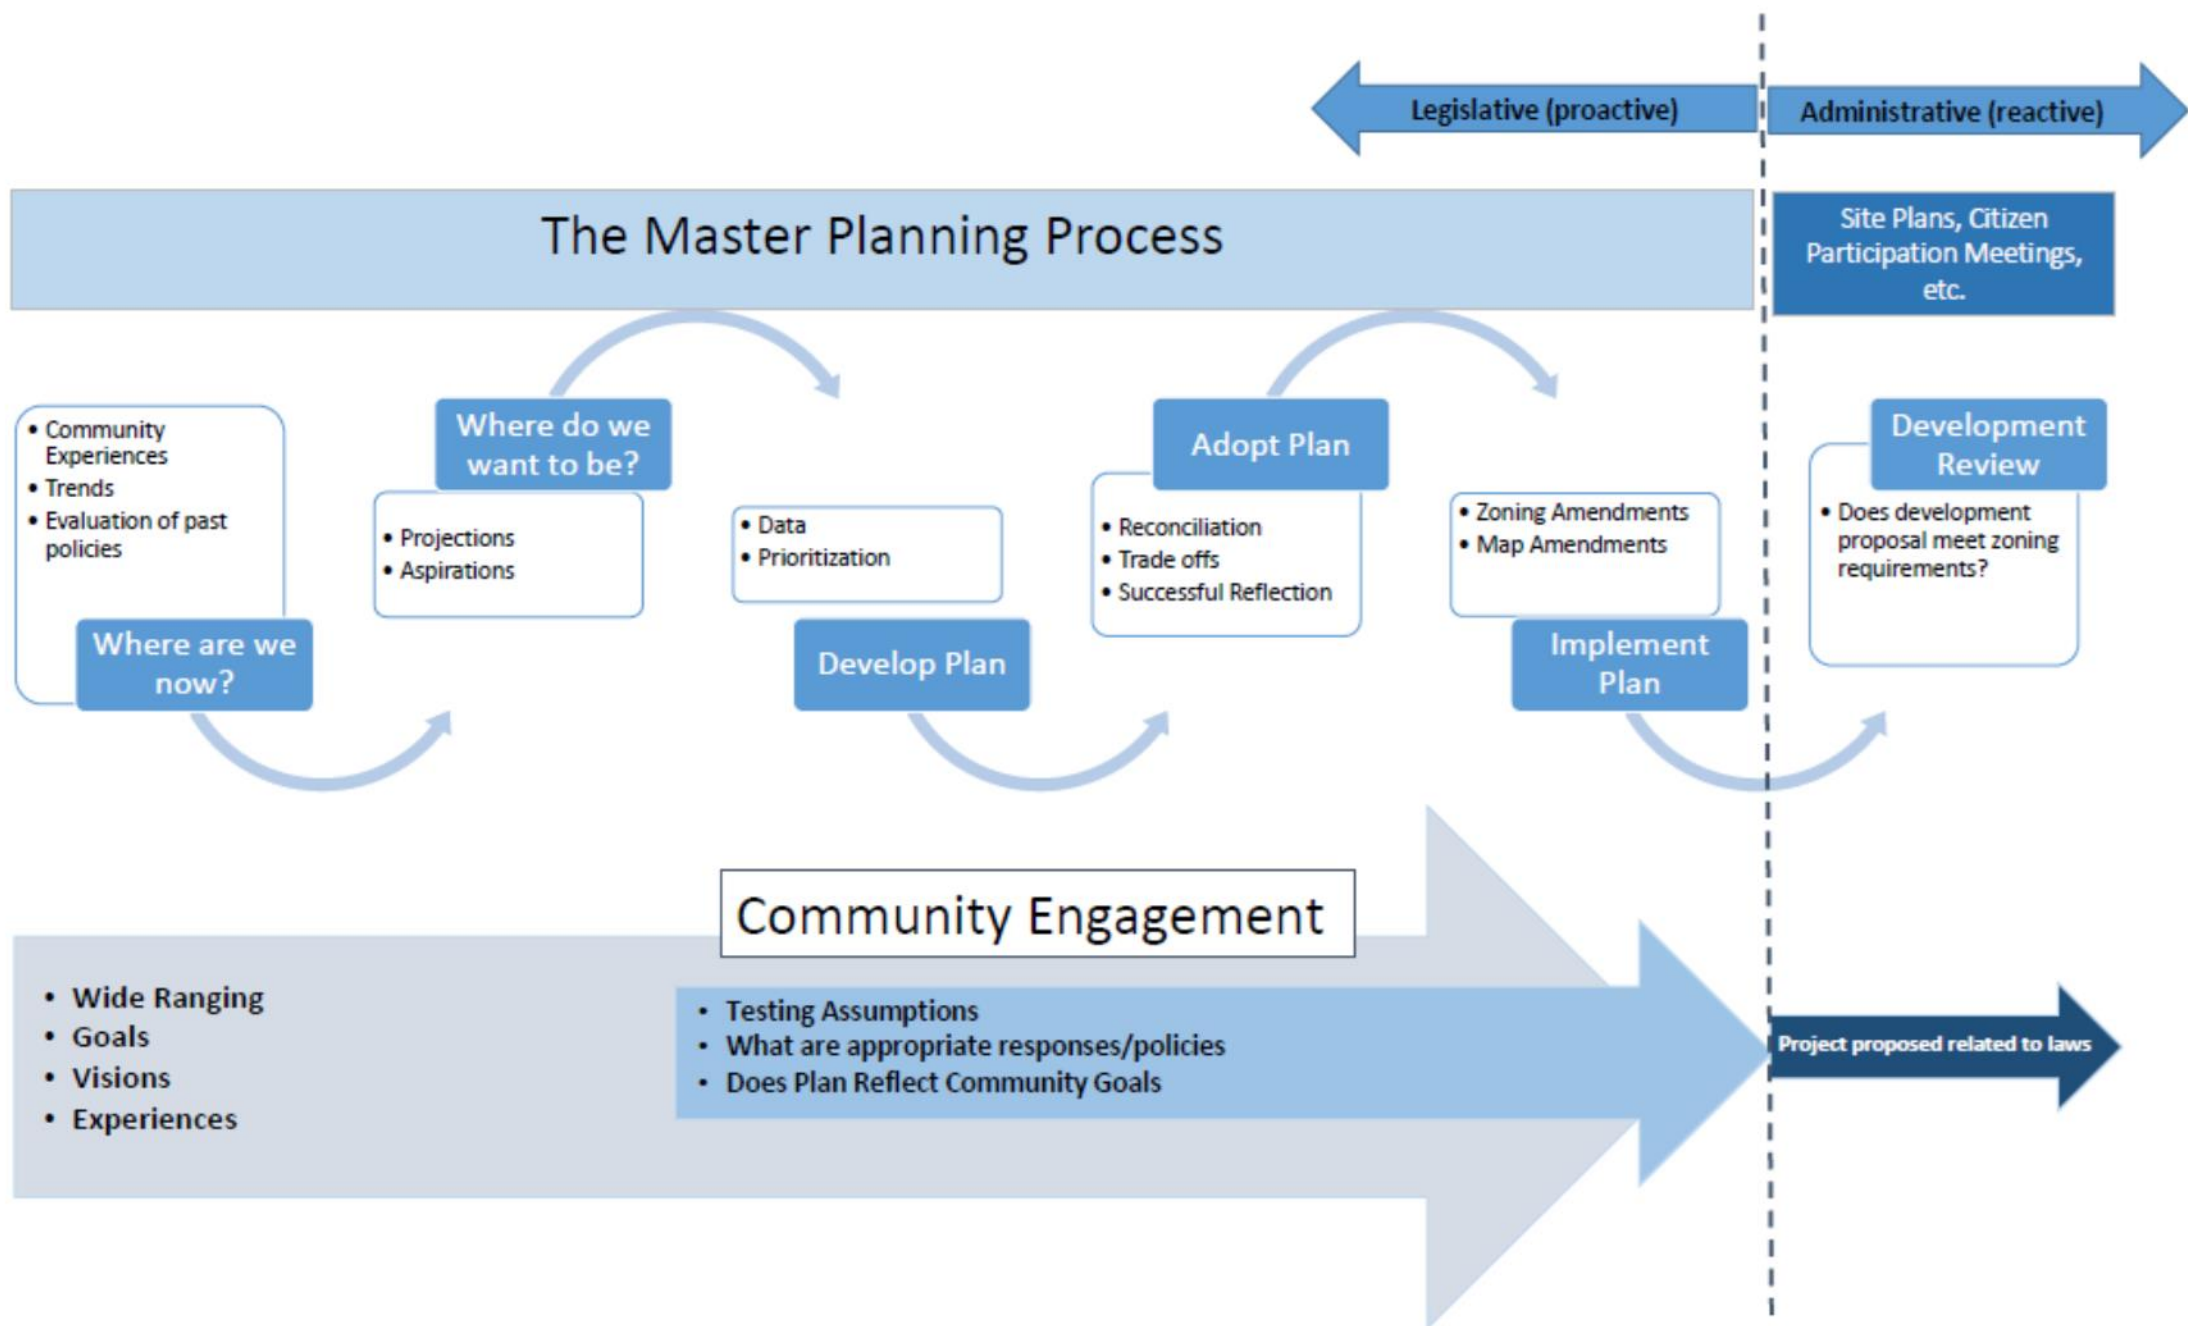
Legislative (proactive)

Administrative (reactive)

The Master Planning Process

Site Plans, Citizen Participation Meetings, etc.

• Community Experiences
• Trends
• Evaluation of past policies

Where are we now?

Where do we want to be?

• Projections
• Aspirations

• Data
• Prioritization

Develop Plan

Adopt Plan

• Reconciliation
• Trade offs
• Successful Reflection

• Zoning Amendments
• Map Amendments

Implement Plan

Development Review

• Does development proposal meet zoning requirements?

Community Engagement

• Wide Ranging
• Goals
• Visions
• Experiences

• Testing Assumptions
• What are appropriate responses/policies
• Does Plan Reflect Community Goals

Project proposed related to laws